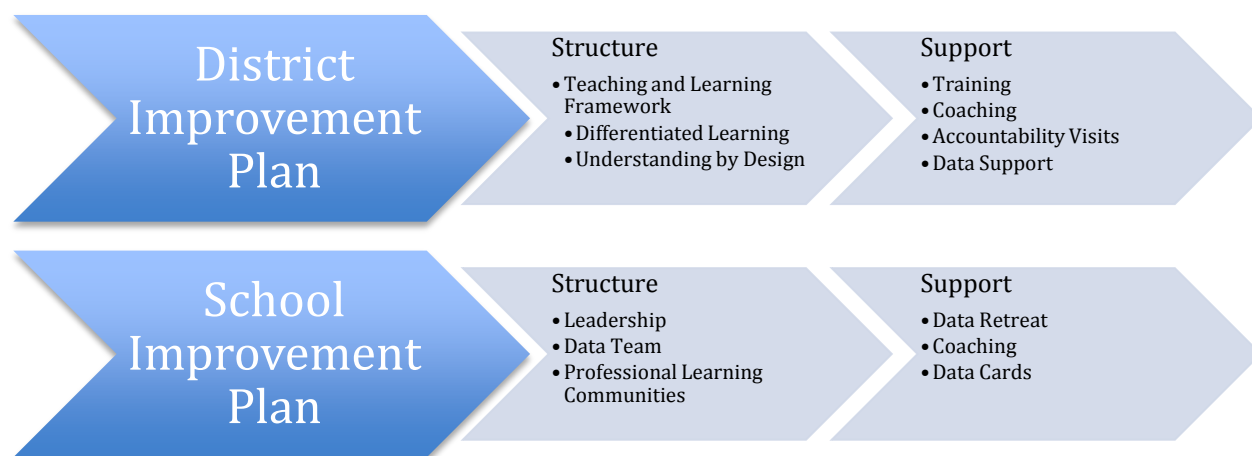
District Improvement Plan

Structure
- Teaching and Learning Framework
  - Differentiated Learning
  - Understanding by Design

Support
- Training
- Coaching
- Accountability Visits
- Data Support

School Improvement Plan

Structure
- Leadership
- Data Team
- Professional Learning Communities

Support
- Data Retreat
- Coaching
- Data Cards